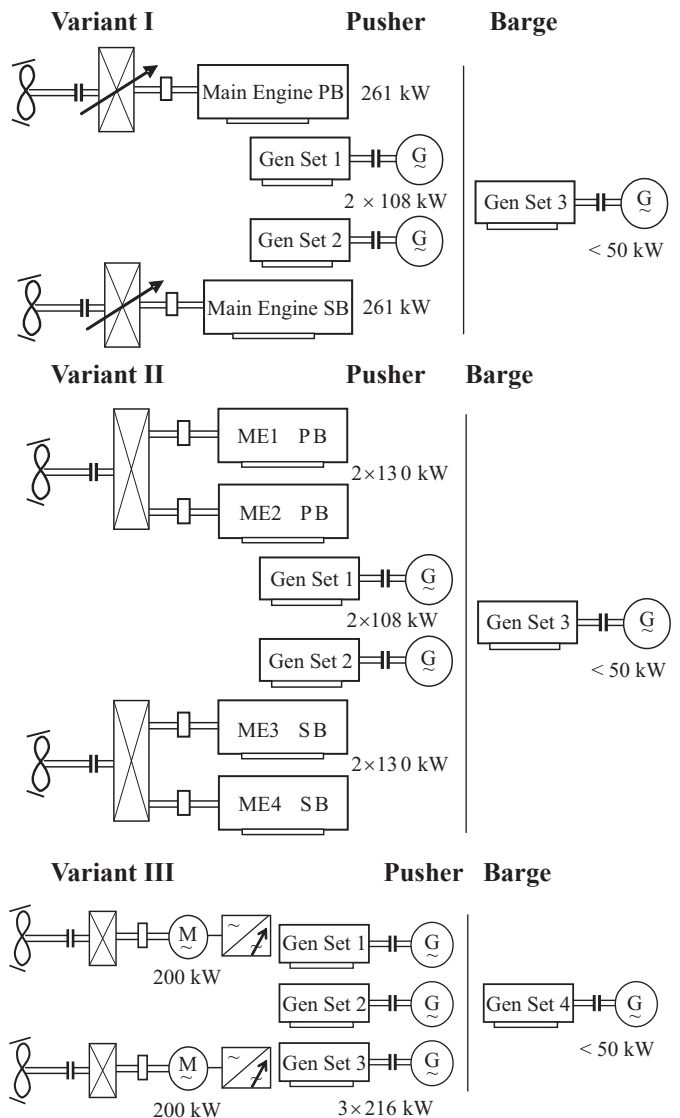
Variant I

Pusher

Barge

Main Engine PB

261 kW

Gen Set 1

G ~

2 × 108 kW

Gen Set 2

G ~

Main Engine SB

261 kW

Gen Set 3

G ~

< 50 kW

Variant II

Pusher

Barge

ME1 PB

2×130 kW

ME2 PB

Gen Set 1

G ~

2×108 kW

Gen Set 2

G ~

ME3 SB

2×130 kW

ME4 SB

Gen Set 3

G ~

< 50 kW

Variant III

Pusher

Barge

M ~

200 kW

Gen Set 1

G ~

Gen Set 2

G ~

M ~

200 kW

Gen Set 3

G ~

3×216 kW

Gen Set 4

G ~

< 50 kW